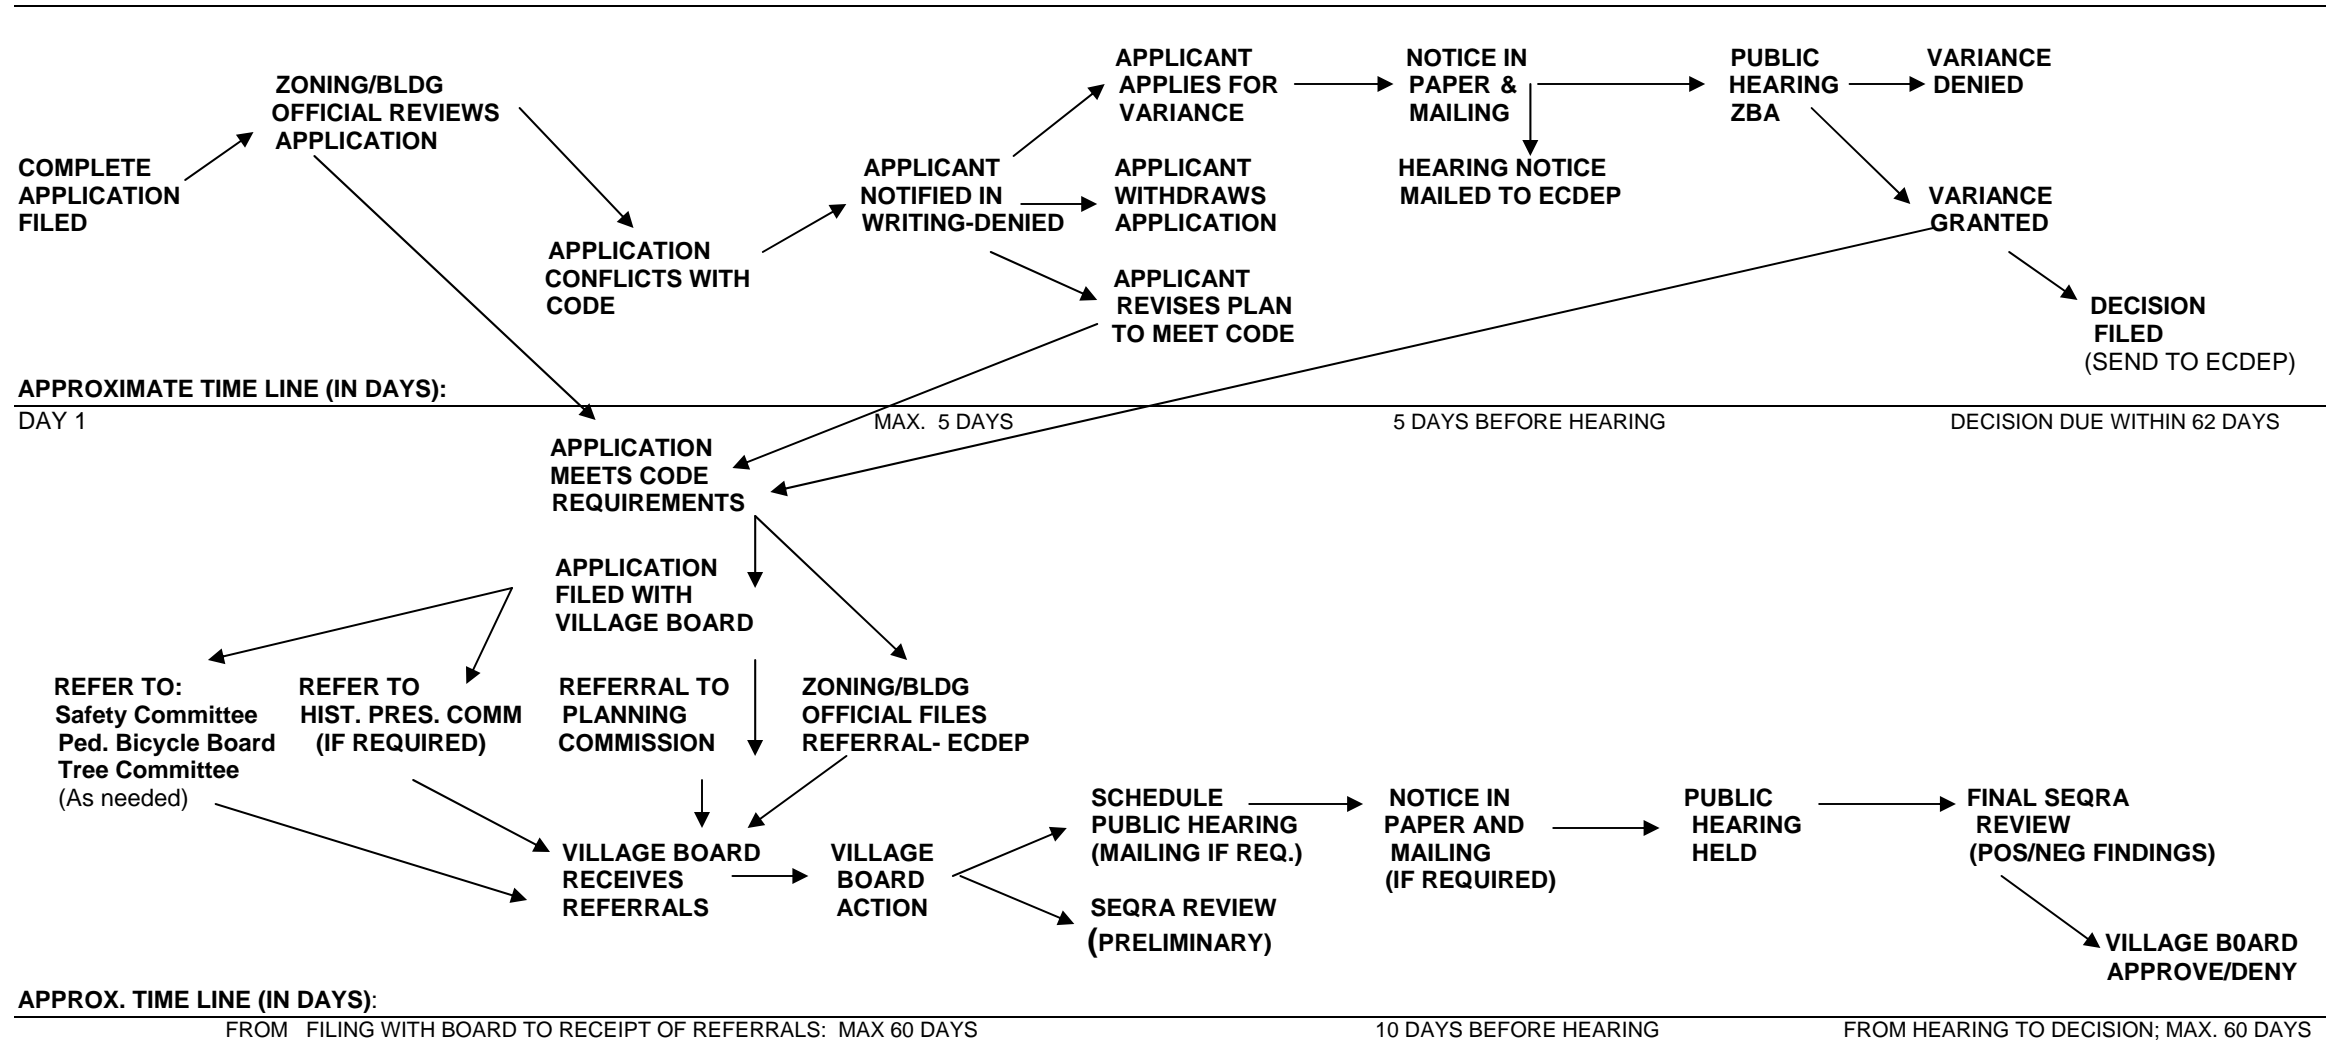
COMPLETE APPLICATION FILED

ZONING/BLDG OFFICIAL REVIEWS APPLICATION

APPLICATION CONFLICTS WITH CODE

APPLICANT NOTIFIED IN WRITING-DENIED

APPLICANT APPLIES FOR VARIANCE

APPLICANT WITHDRAWS APPLICATION

APPLICANT REVISES PLAN TO MEET CODE

NOTICE IN PAPER & MAILING

HEARING NOTICE MAILED TO ECDEP

PUBLIC HEARING ZBA

VARIANCE DENIED

VARIANCE GRANTED

DECISION FILED (SEND TO ECDEP)

APPROXIMATE TIME LINE (IN DAYS):

DAY 1 MAX. 5 DAYS 5 DAYS BEFORE HEARING DECISION DUE WITHIN 62 DAYS

APPLICATION MEETS CODE REQUIREMENTS

APPLICATION FILED WITH VILLAGE BOARD

REFER TO: Safety Committee Ped. Bicycle Board Tree Committee (As needed)

REFER TO HIST. PRES. COMM (IF REQUIRED)

REFERRAL TO PLANNING COMMISSION

ZONING/BLDG OFFICIAL FILES REFERRAL- ECDEP

VILLAGE BOARD RECEIVES REFERRALS

VILLAGE BOARD ACTION

SCHEDULE PUBLIC HEARING (MAILING IF REQ.)

SEQRA REVIEW (PRELIMINARY)

NOTICE IN PAPER AND MAILING (IF REQUIRED)

PUBLIC HEARING HELD

FINAL SEQRA REVIEW (POS/NEG FINDINGS)

VILLAGE B0ARD APPROVE/DENY

APPROX. TIME LINE (IN DAYS):

FROM FILING WITH BOARD TO RECEIPT OF REFERRALS: MAX 60 DAYS 10 DAYS BEFORE HEARING FROM HEARING TO DECISION; MAX. 60 DAYS